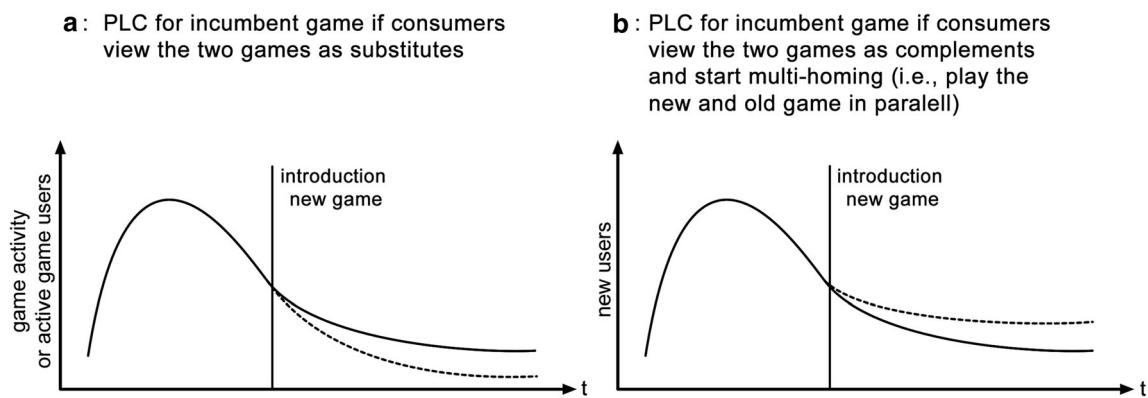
**a**: PLC for incumbent game if consumers view the two games as substitutes

game activity or active game users

introduction new game

t

**b**: PLC for incumbent game if consumers view the two games as complements and start multi-homing (i.e., play the new and old game in paralell)

new users

introduction new game

t